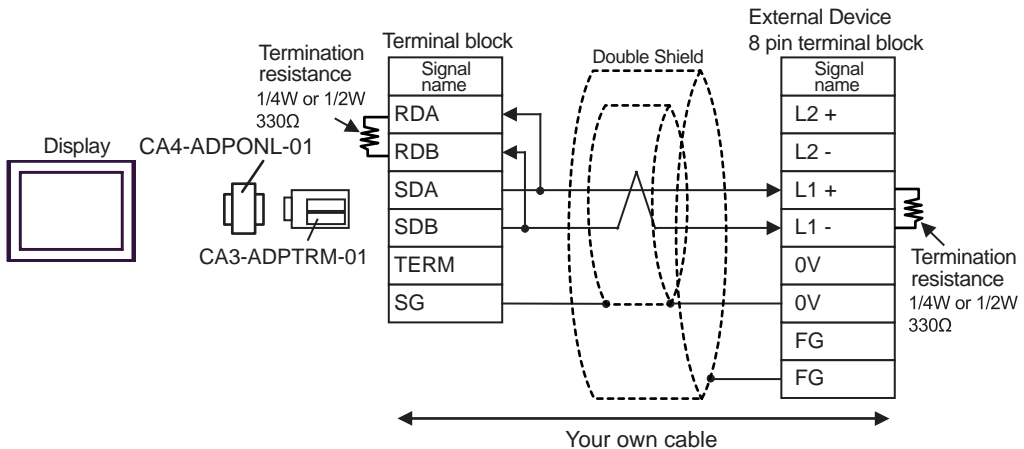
Display

CA4-ADPONL-01

CA3-ADPTRM-01

Termination resistance
1/4W or 1/2W
330Ω

Terminal block

| Signal name |
|---|
| RDA |
| RDB |
| SDA |
| SDB |
| TERM |
| SG |

Double Shield

External Device
8 pin terminal block

| Signal name |
|---|
| L2 + |
| L2 - |
| L1 + |
| L1 - |
| 0V |
| 0V |
| FG |
| FG |

Termination resistance
1/4W or 1/2W
330Ω

Your own cable